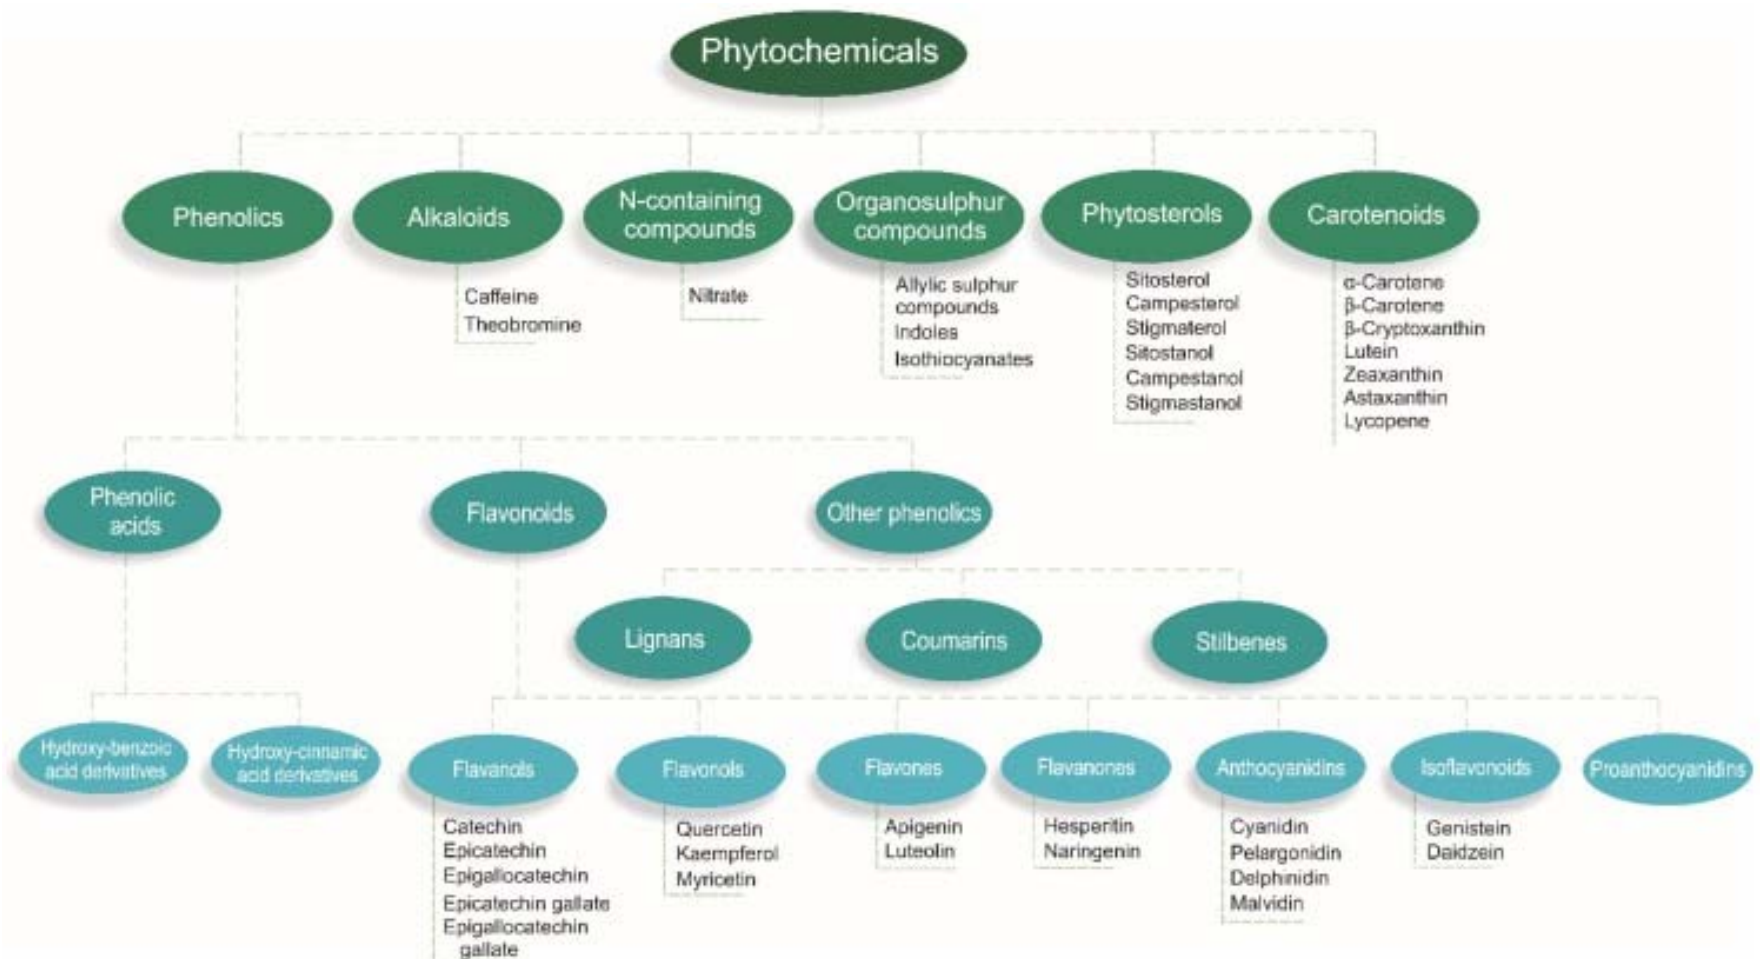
Phytochemicals

Phenolics

Alkaloids

Caffeine
Theobromine

N-containing compounds

Nitrate

Organosulphur compounds

Allylic sulphur compounds
Indoles
Isothiocyanates

Phytosterols

Sitosterol
Campesterol
Stigmaterol
Sitostanol
Campestanol
Stigmastanol

Carotenoids

α-Carotene
β-Carotene
β-Cryptoxanthin
Lutein
Zeaxanthin
Astaxanthin
Lycopene

Phenolic acids

Flavonoids

Other phenolics

Lignans

Coumarins

Stilbenes

Hydroxy-benzoic acid derivatives

Hydroxy-cinnamic acid derivatives

Flavanols

Catechin
Epicatechin
Epigallocatechin
Epicatechin gallate
Epigallocatechin gallate

Flavonols

Quercetin
Kaempferol
Myricetin

Flavones

Apigenin
Luteolin

Flavanones

Hesperitin
Naringenin

Anthocyanidins

Cyanidin
Pelargonidin
Delphinidin
Malvidin

Isoflavonoids

Genistein
Daidzein

Proanthocyanidins